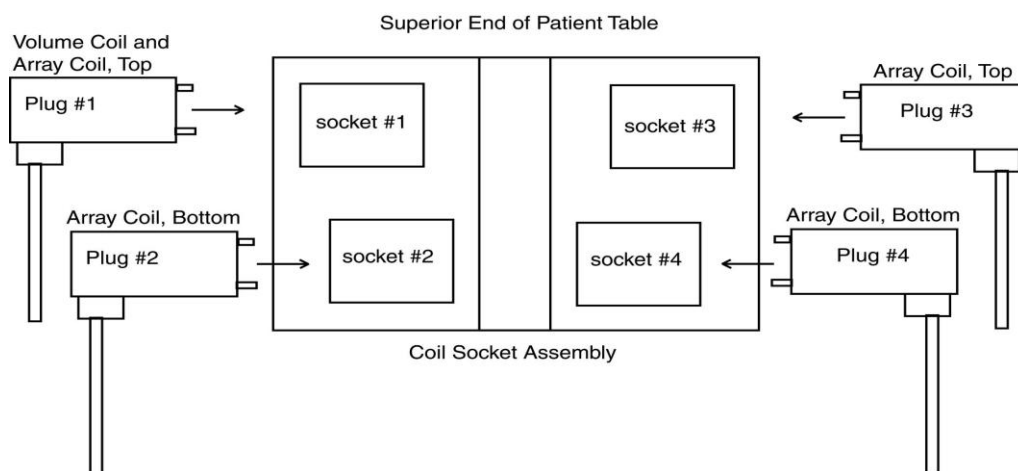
Superior End of Patient Table

Volume Coil and Array Coil, Top

Plug #1

socket #1

socket #3

Array Coil, Top

Plug #3

Array Coil, Bottom

Plug #2

socket #2

socket #4

Array Coil, Bottom

Plug #4

Coil Socket Assembly